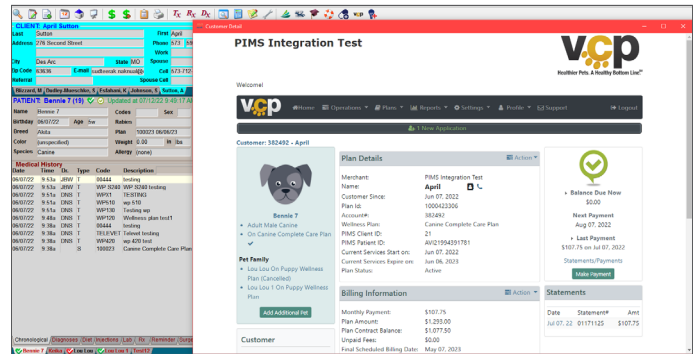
CLIENT: April Sutton
Last Sutton First April
Address 276 Second Street Phone 573 59
Work
City Des Arc State MO Spouse
Zip Code 63636 E-mail sutton.nakmail Cell 573-712
Referral Spouse Cell
Ricard, M | Dudley Manschko, A | Eckhard, K | Graves, E | Sutton, A
PATIENT: Bennie 7 (19) Updated at 07/12/22 9:49:17 AM
Name Bennie 7 Codes Sex
Birthday 06/07/22 Age 1w Rabies
Breed Akita Plan 100023 06/08/23
Color (unspecified) Weight 10 lbs
Species Canine Allergy (none)
Medical History
Date Time Dr. Type Code Description
06/07/22 9:51a JBW T 00444 testing
06/07/22 9:51a JBW T WP 9280 WP 9280 testing
06/07/22 9:51a DNS T WP51 TESTING
06/07/22 9:51a DNS T WP510 wp 510
06/07/22 9:51a DNS T WP100 Testing wp
06/07/22 9:48a DNS T WP100 Wellness plan test1
06/07/22 9:38a DNS T 00444 testing
06/07/22 9:38a DNS T TELEVET Televet testing
06/07/22 9:38a DNS T WP420 wp 420 test
06/07/22 9:38a S 100023 Canine Complete Care Plan
Chronological | Diagnoses | Diet | Injections | Lab | Rx | Reminder | Surgery
Bennie 7 | Kellie | Lou Lou | Lou Lou 1 | Test12

Customer Detail
PIMS Integration Test
Healthier Pets. A Healthy Bottom Line.
Welcome!
Home Operations Plans Reports Settings Profile Support Logout
1 New Application
Customer: 382492 - April
Bennie 7
Adult Male Canine
On Canine Complete Care Plan
Pet Family
Lou Lou On Puppy Wellness Plan (Cancelled)
Lou Lou 1 On Puppy Wellness Plan
Add Additional Pet
Customer
Plan Details
Action
Merchant: PIMS Integration Test
Name: April
Customer Since: Jun 07, 2022
Plan Id: 1000423306
Account#: 382492
Wellness Plan: Canine Complete Care Plan
PIMS Client ID: 21
PIMS Patient ID: AVI21994391781
Current Services Start on: Jun 07, 2022
Current Services Expire on: Jun 06, 2023
Plan Status: Active
Billing Information
Action
Monthly Payment: $107.75
Plan Amount: $1,293.00
Plan Contract Balance: $1,077.50
Unpaid Fees: $0.00
Final Scheduled Billing Date: May 07, 2023
Balance Due Now
$0.00
Next Payment
Aug 07, 2022
Last Payment
$107.75 on Jul 07, 2022
Statements/Payments
Make Payment
Statements
Date Statement# Amt
Jul 07, 22 01171125 $107.75